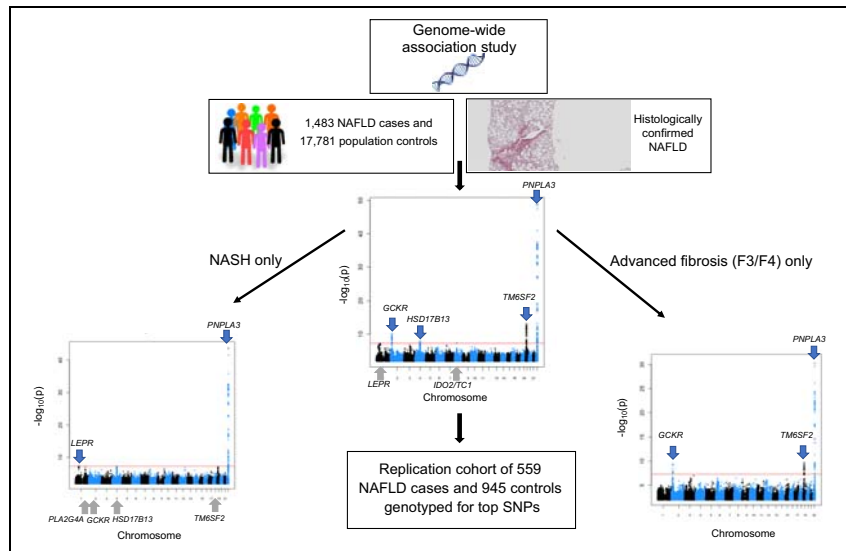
Genome-wide association study

1,483 NAFLD cases and 17,781 population controls

Histologically confirmed NAFLD

PNPLA3

$-\log_{10}(p)$

GCKR

HSD17B13

TM6SF2

LEPR

IDO2/TC1

Chromosome

NASH only

Advanced fibrosis (F3/F4) only

PNPLA3

$-\log_{10}(p)$

LEPR

PLA2G4A GCKR HSD17B13

TM6SF2

Chromosome

Replication cohort of 559 NAFLD cases and 945 controls genotyped for top SNPs

PNPLA3

$-\log_{10}(p)$

GCKR

TM6SF2

Chromosome